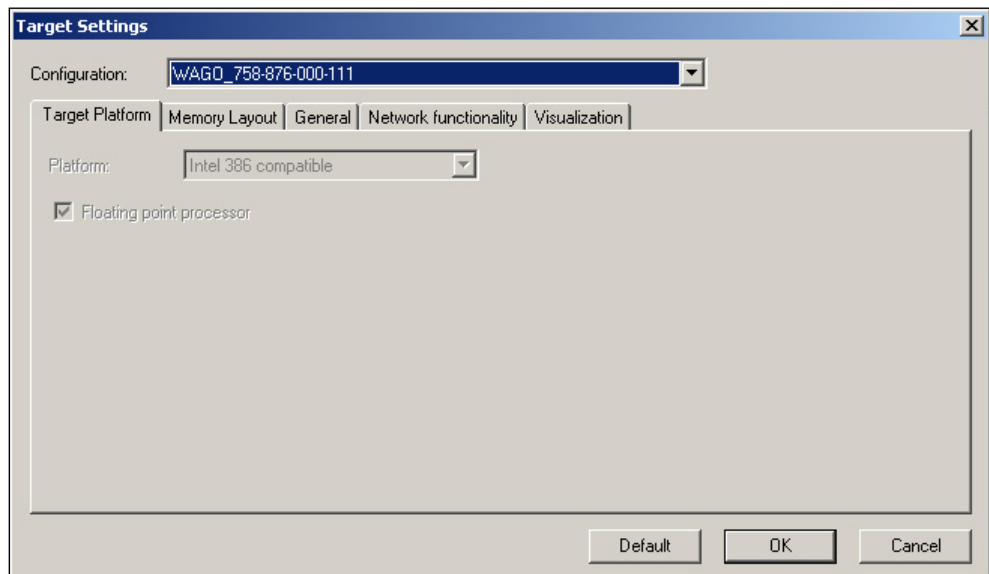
Target Settings

Configuration: WAGO_758-876-000-111

Target Platform | Memory Layout | General | Network functionality | Visualization

Platform: Intel 386 compatible

Floating point processor

Default OK Cancel